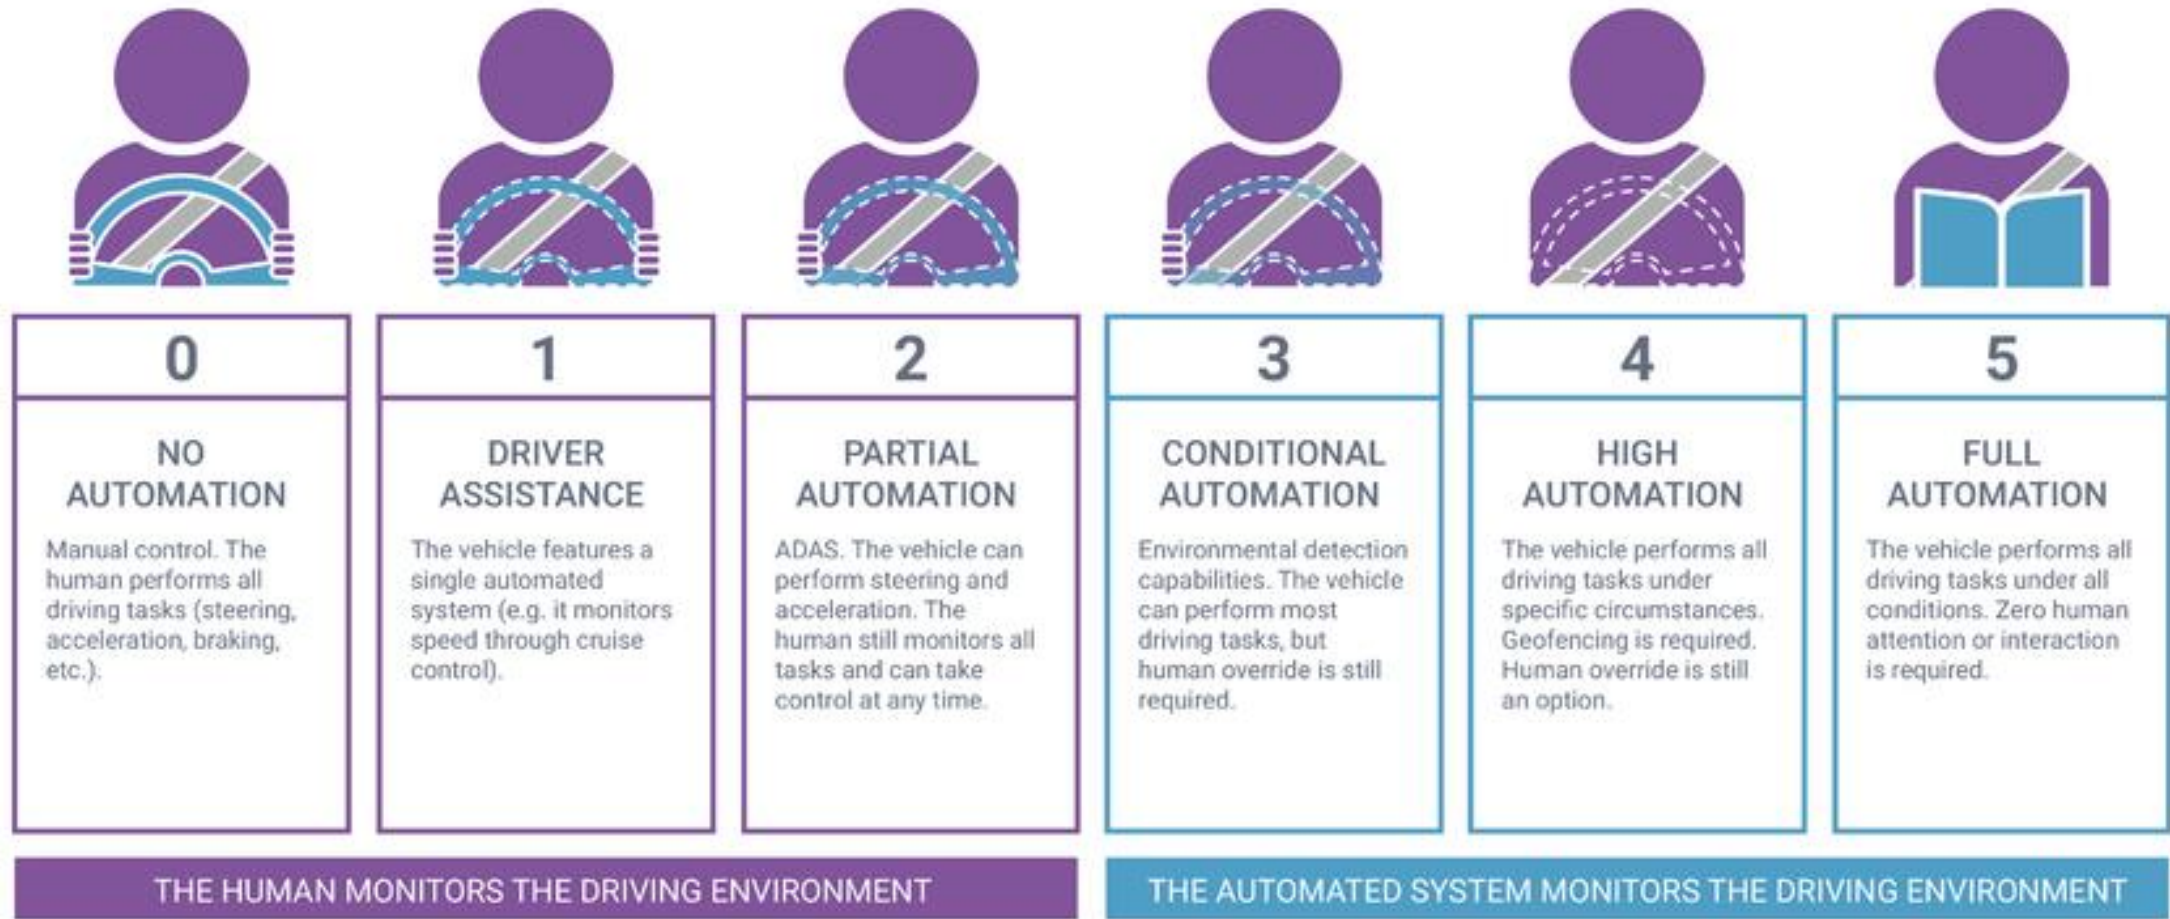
0

NO AUTOMATION

Manual control. The human performs all driving tasks (steering, acceleration, braking, etc.).

1

DRIVER ASSISTANCE

The vehicle features a single automated system (e.g. it monitors speed through cruise control).

2

PARTIAL AUTOMATION

ADAS. The vehicle can perform steering and acceleration. The human still monitors all tasks and can take control at any time.

3

CONDITIONAL AUTOMATION

Environmental detection capabilities. The vehicle can perform most driving tasks, but human override is still required.

4

HIGH AUTOMATION

The vehicle performs all driving tasks under specific circumstances. Geofencing is required. Human override is still an option.

5

FULL AUTOMATION

The vehicle performs all driving tasks under all conditions. Zero human attention or interaction is required.

THE HUMAN MONITORS THE DRIVING ENVIRONMENT

THE AUTOMATED SYSTEM MONITORS THE DRIVING ENVIRONMENT